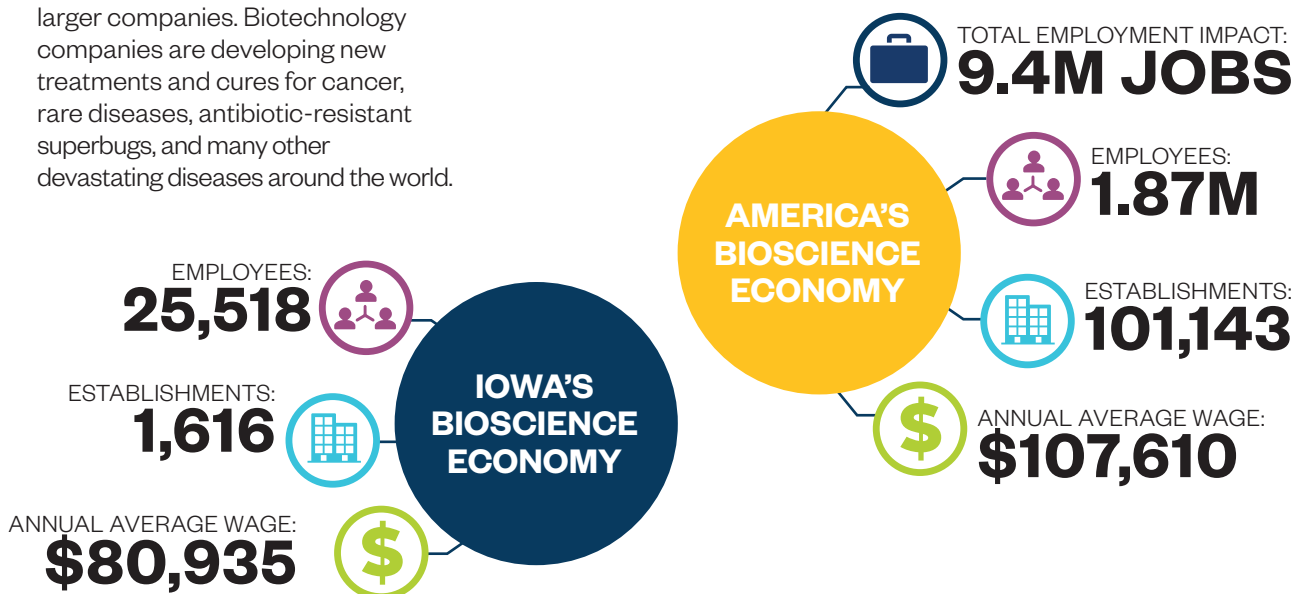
larger companies. Biotechnology companies are developing new treatments and cures for cancer, rare diseases, antibiotic-resistant superbugs, and many other devastating diseases around the world.

TOTAL EMPLOYMENT IMPACT:
9.4M JOBS

AMERICA'S BIOSCIENCE ECONOMY

EMPLOYEES:
1.87M

ESTABLISHMENTS:
101,143

ANNUAL AVERAGE WAGE:
$107,610

EMPLOYEES:
25,518

ESTABLISHMENTS:
1,616

ANNUAL AVERAGE WAGE:
$80,935

IOWA'S BIOSCIENCE ECONOMY

$

$